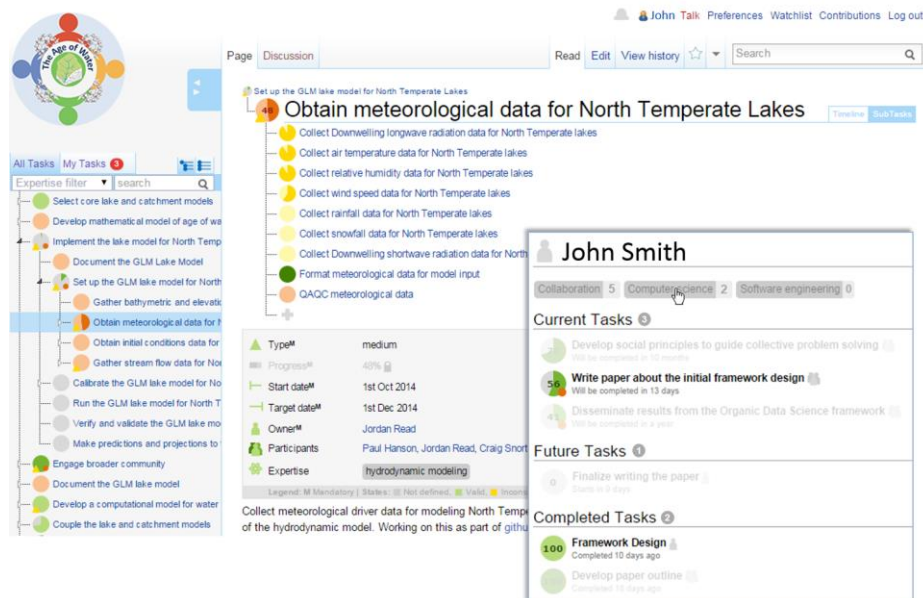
The Age of Water

John Talk Preferences Watchlist Contributions Log out

Page Discussion

Read Edit View history Search

Set up the GLM lake model for North Temperate Lakes

48 Obtain meteorological data for North Temperate Lakes

Timeline SubTasks

Collect Downwelling longwave radiation data for North Temperate lakes
Collect air temperature data for North Temperate lakes
Collect relative humidity data for North Temperate lakes
Collect wind speed data for North Temperate lakes
Collect rainfall data for North Temperate lakes
Collect snowfall data for North Temperate lakes
Collect Downwelling shortwave radiation data for North
Format meteorological data for model input
QAQC meteorological data

All Tasks My Tasks 3

Expertise filter search

Select core lake and catchment models
Develop mathematical model of age of wa
Implement the lake model for North Temp
Document the GLM Lake Model
Set up the GLM lake model for North
Gather bathymetric and elevatio
Obtain meteorological data for N
Obtain initial conditions data for
Gather stream flow data for No
Calibrate the GLM lake model for Nor
Run the GLM lake model for North T
Verify and validate the GLM lake mo
Make predictions and projections to
Engage broader community
Document the GLM lake model
Develop a computational model for water
Couple the lake and catchment models

| | |
|---|---|
| Type$^M$ | medium |
| Progress$^M$ | 40% |
| Start date$^M$ | 1st Oct 2014 |
| Target date$^M$ | 1st Dec 2014 |
| Owner$^M$ | Jordan Read |
| Participants | Paul Hanson, Jordan Read, Craig Snort |
| Expertise | hydrodynamic modeling |

Legend: M Mandatory | States: Not defined, Valid, Inconsi

Collect meteorological driver data for modeling North Tempe of the hydrodynamic model. Working on this as part of githu

John Smith

Collaboration 5 Computer science 2 Software engineering 0

Current Tasks 3

Develop social principles to guide collective problem solving
Will be completed in 10 months
56 Write paper about the initial framework design
Will be completed in 13 days
Disseminate results from the Organic Data Science framework
Will be completed in a year

Future Tasks 1

0 Finalize writing the paper
Starts in 8 days

Completed Tasks 2

100 Framework Design
Completed 10 days ago
Develop paper outline
Completed 15 days ago